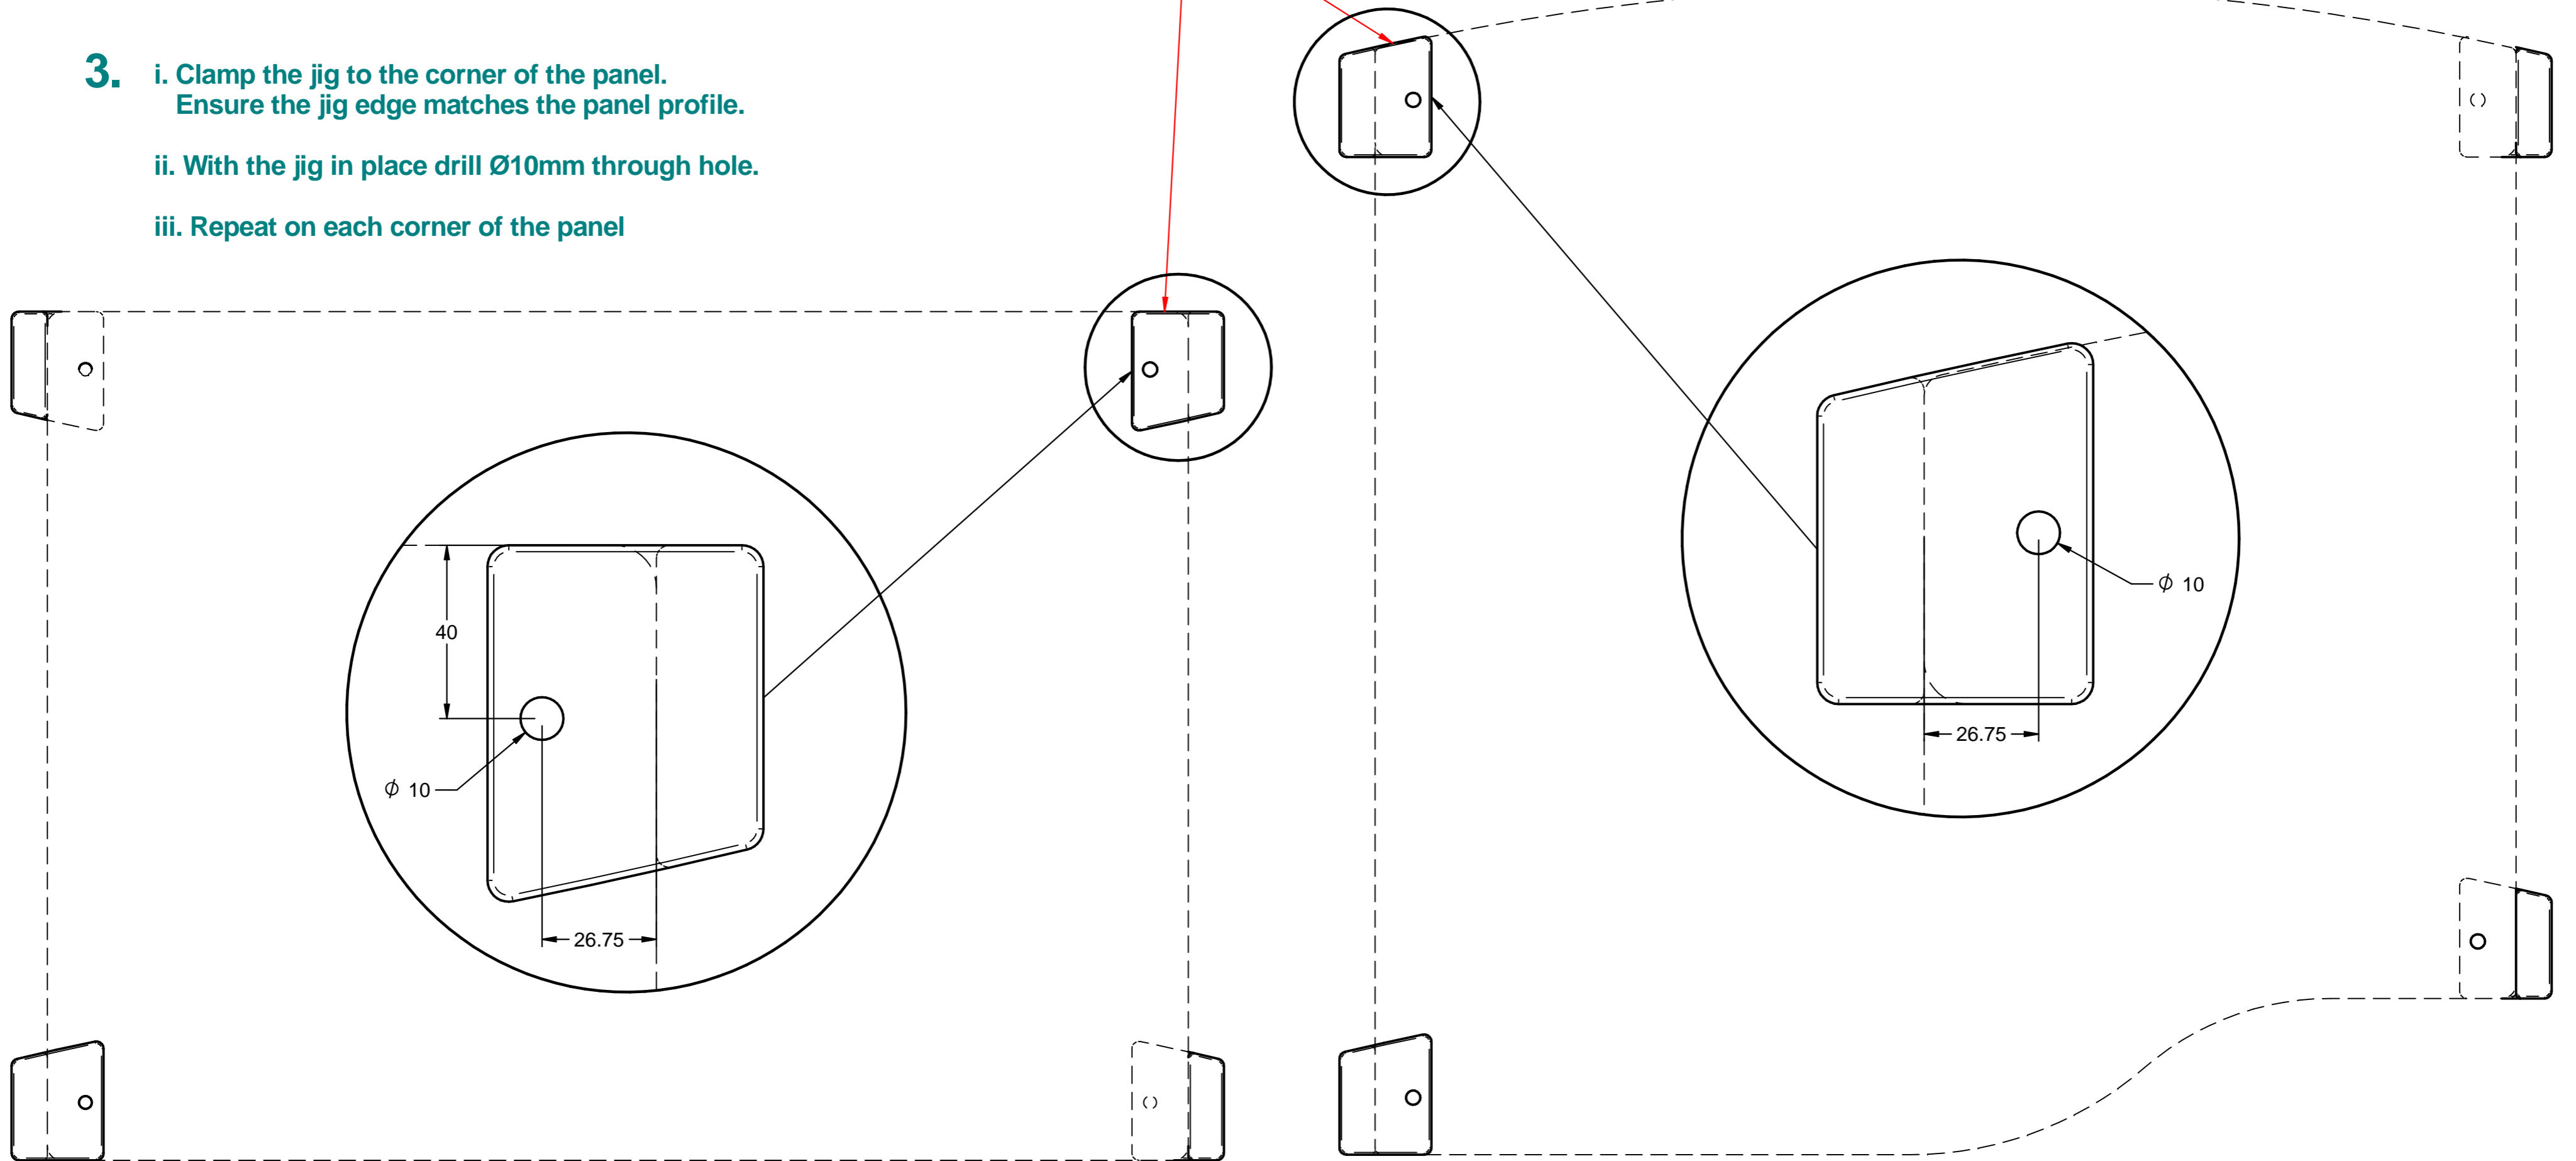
3. i. Clamp the jig to the corner of the panel. Ensure the jig edge matches the panel profile.

ii. With the jig in place drill Ø10mm through hole.

iii. Repeat on each corner of the panel

40

$\phi$ 10

26.75

$\phi$ 10

26.75